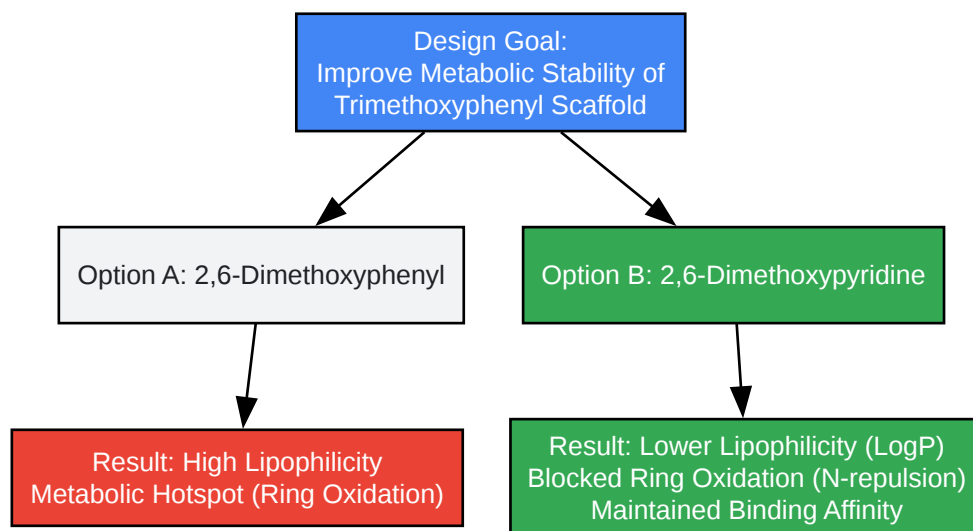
Design Goal:
Improve Metabolic Stability of
Trimethoxyphenyl Scaffold

Option A: 2,6-Dimethoxyphenyl

Option B: 2,6-Dimethoxypyridine

Result: High Lipophilicity
Metabolic Hotspot (Ring Oxidation)

Result: Lower Lipophilicity (LogP)
Blocked Ring Oxidation (N-repulsion)
Maintained Binding Affinity